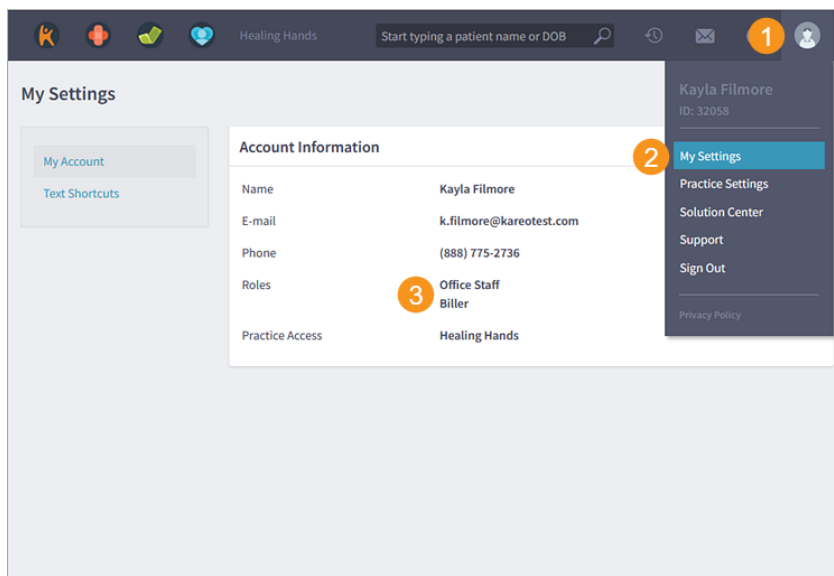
Healing Hands
Start typing a patient name or DOB
1

My Settings

My Account
Text Shortcuts

Account Information

| | |
|---|---|
| Name | Kayla Filmore |
| E-mail | k.filmore@kareotest.com |
| Phone | (888) 775-2736 |
| Roles | Office Staff Biller |
| Practice Access | Healing Hands |

3

Kayla Filmore
ID: 32058
2
My Settings
Practice Settings
Solution Center
Support
Sign Out
Privacy Policy